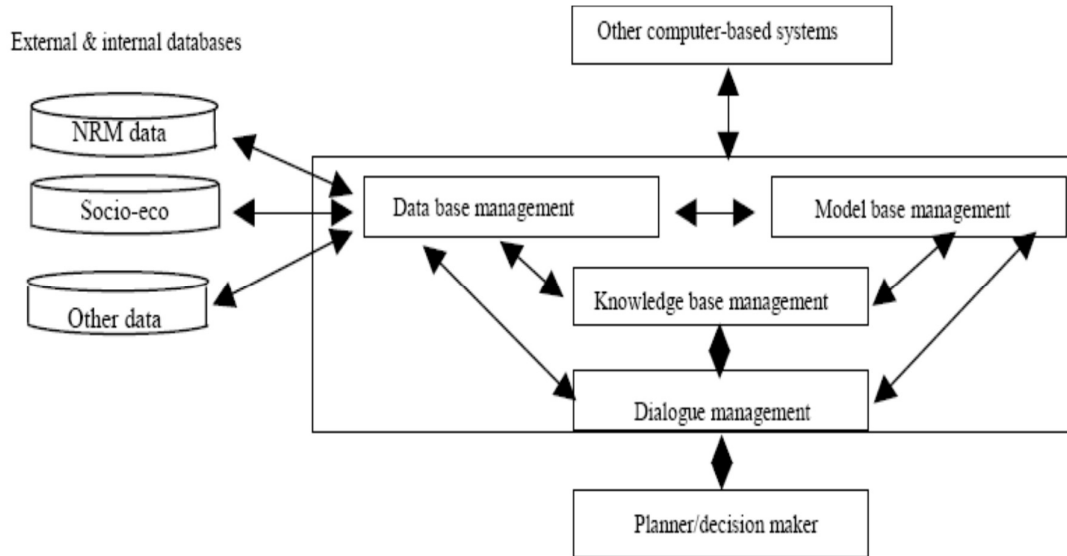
External & internal databases

Other computer-based systems

NRM data

Socio-eco

Other data

Data base management

Model base management

Knowledge base management

Dialogue management

Planner/decision maker